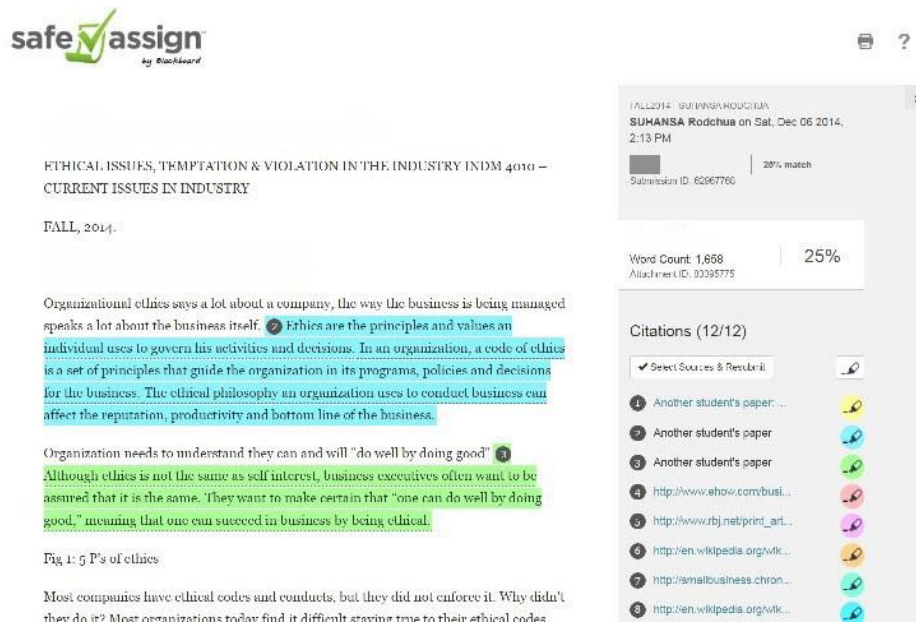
safe assign
by Blackboard

ETHICAL ISSUES, TEMPTATION & VIOLATION IN THE INDUSTRY INDM 4010 – CURRENT ISSUES IN INDUSTRY

FALL, 2014.

Organizational ethics says a lot about a company, the way the business is being managed speaks a lot about the business itself. 2 Ethics are the principles and values an individual uses to govern his activities and decisions. In an organization, a code of ethics is a set of principles that guide the organization in its programs, policies and decisions for the business. The ethical philosophy an organization uses to conduct business can affect the reputation, productivity and bottom line of the business.

Organization needs to understand they can and will "do well by doing good" 3 Although ethics is not the same as self interest, business executives often want to be assured that it is the same. They want to make certain that "one can do well by doing good," meaning that one can succeed in business by being ethical.

Fig 1: 5 P's of ethics

Most companies have ethical codes and conducts, but they did not enforce it. Why didn't they do it? Most organizations today find it difficult staying true to their ethical codes

FALL2014 - SUHANSA RODCHUA
SUHANSA Rodchua on Sat, Dec 06 2014, 2:13 PM

25% match
Submission ID: 82867760

Word Count: 1,658
Attachment ID: 00395775

25%

Citations (12/12)

✔ Select Sources & Resubmit

1 Another student's paper: ...
2 Another student's paper
3 Another student's paper
4 http://www.ehow.com/busi...
5 http://www.rbj.net/print_art...
6 http://en.wikipedia.org/wik...
7 http://smallbusiness.chron...
8 http://en.wikipedia.org/wik...